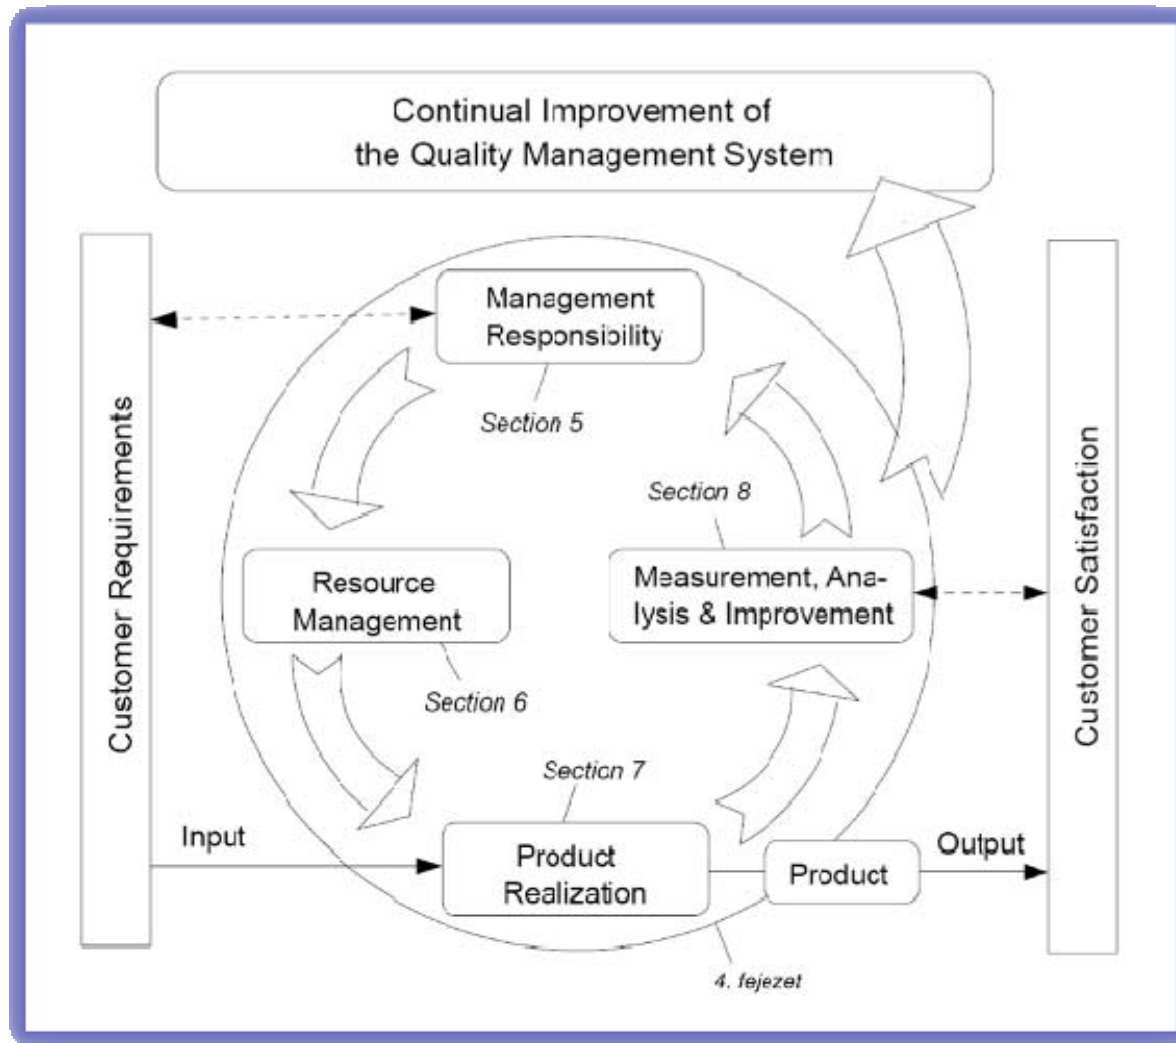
Continual Improvement of the Quality Management System

Customer Requirements

Management Responsibility

Section 5

Section 8

Resource Management

Measurement, Analysis & Improvement

Section 6

Section 7

Input

Product Realization

Product

Output

4. fejezet

Customer Satisfaction